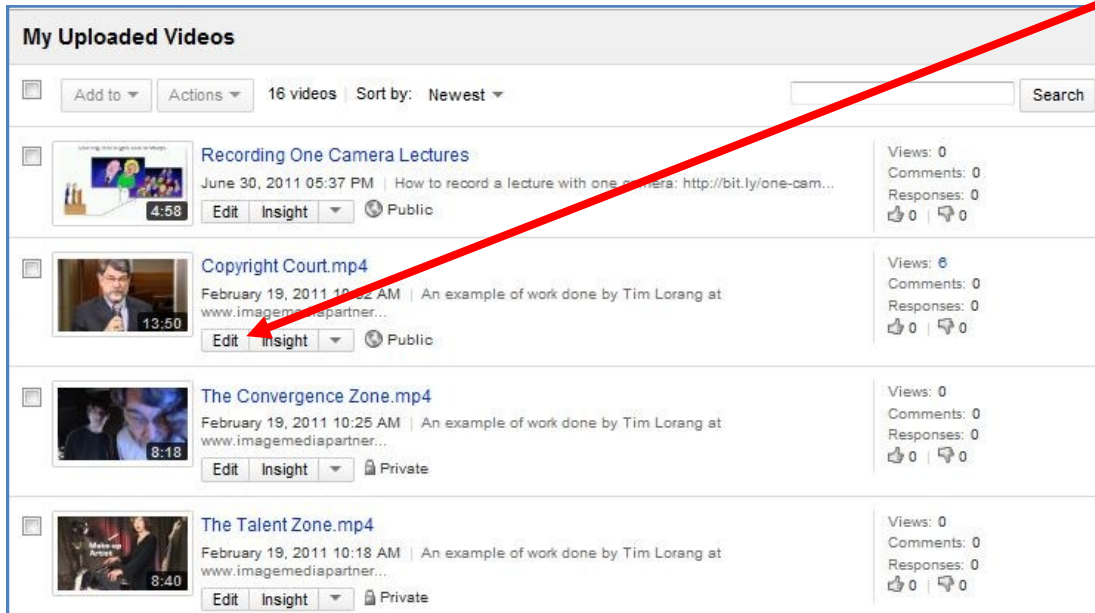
My Uploaded Videos

Add to ▾ Actions ▾ 16 videos | Sort by: Newest ▾ Search

Recording One Camera Lectures
June 30, 2011 05:37 PM | How to record a lecture with one camera: http://bit.ly/one-cam...
4:58
Edit | Insight ▾ Public
Views: 0
Comments: 0
Responses: 0
0 | 0

Copyright Court.mp4
February 19, 2011 10:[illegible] AM | An example of work done by Tim Lorang at www.imagemediapartner...
13:50
Edit | Insight ▾ Public
Views: 6
Comments: 0
Responses: 0
0 | 0

The Convergence Zone.mp4
February 19, 2011 10:25 AM | An example of work done by Tim Lorang at www.imagemediapartner...
8:18
Edit | Insight ▾ Private
Views: 0
Comments: 0
Responses: 0
0 | 0

The Talent Zone.mp4
February 19, 2011 10:18 AM | An example of work done by Tim Lorang at www.imagemediapartner...
Make-up Artist
8:40
Edit | Insight ▾ Private
Views: 0
Comments: 0
Responses: 0
0 | 0